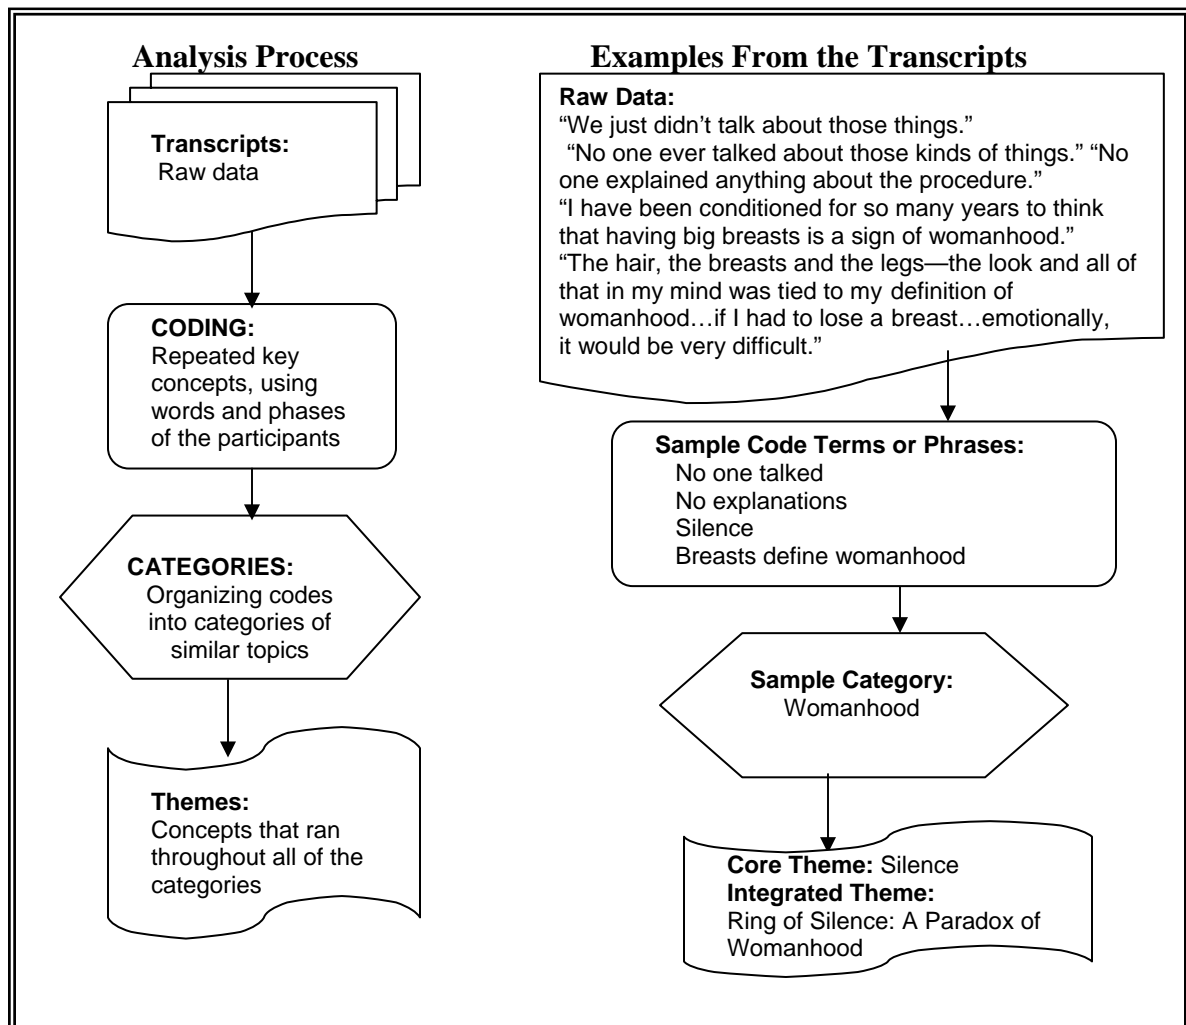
Analysis Process

Transcripts:
Raw data

CODING:
Repeated key concepts, using words and phases of the participants

CATEGORIES:
Organizing codes into categories of similar topics

Themes:
Concepts that ran throughout all of the categories

Examples From the Transcripts

Raw Data:
"We just didn't talk about those things."
"No one ever talked about those kinds of things." "No one explained anything about the procedure."
"I have been conditioned for so many years to think that having big breasts is a sign of womanhood."
"The hair, the breasts and the legs—the look and all of that in my mind was tied to my definition of womanhood…if I had to lose a breast…emotionally, it would be very difficult."

Sample Code Terms or Phrases:
No one talked
No explanations
Silence
Breasts define womanhood

Sample Category:
Womanhood

Core Theme: Silence
Integrated Theme:
Ring of Silence: A Paradox of Womanhood